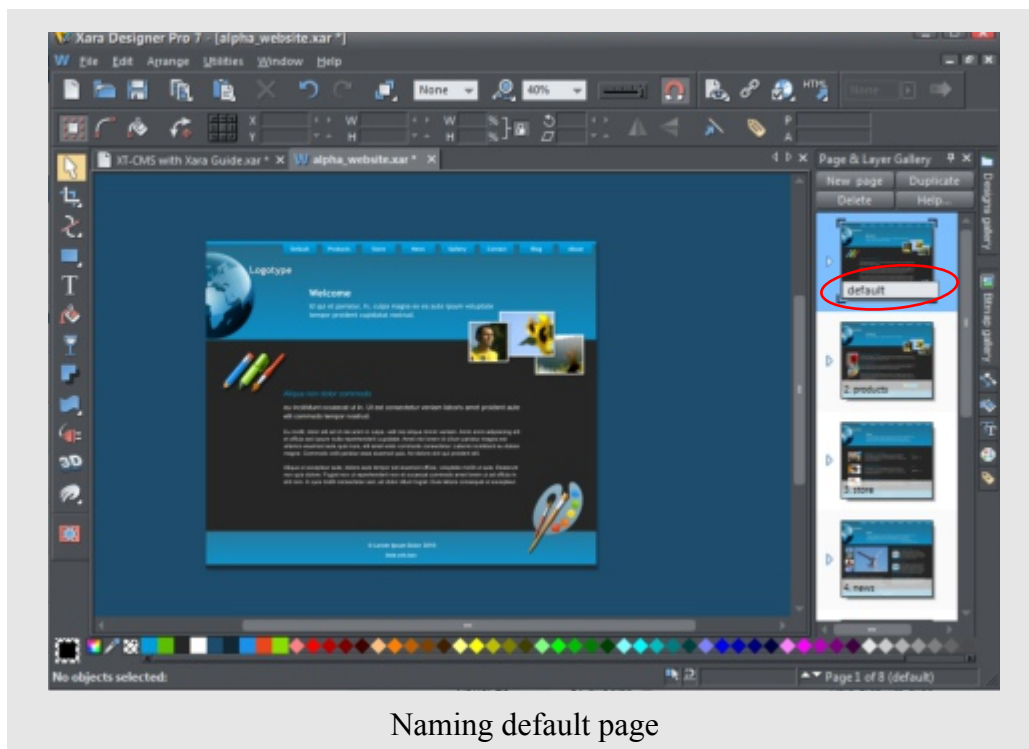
Xara Designer Pro 7 - [alpha_website.xar *]

File Edit Arrange Utilities Window Help

None 40%

X Y W H W H P A

XT-CMS with Xara Guide.xar * × alpha_website.xar * ×

Page & Layer Gallery

New page Duplicate Delete Help...

Designs gallery Bitmap gallery

Default Products Store News Gallery Contact Blog About

Logotype

Welcome

Aliqua non dolor commodo

default

2. products

3. store

4. news

No objects selected:

Page 1 of 8 (default)

Naming default page